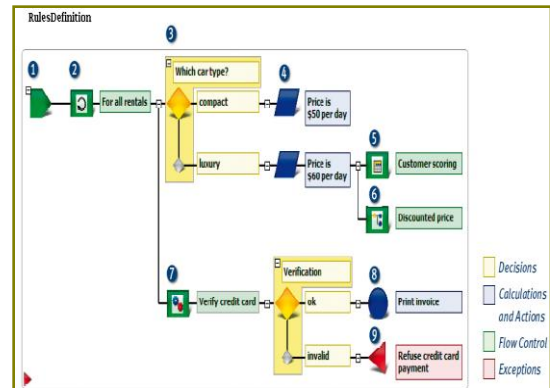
RulesDefinition

1

2

For all rentals

3

Which car type?

compact

4

Price is \$50 per day

luxury

Price is \$60 per day

5

Customer scoring

6

Discounted price

7

Verify credit card

Verification

ok

8

Print invoice

invalid

9

Refuse credit card payment

Decisions

Calculations and Actions

Flow Control

Exceptions